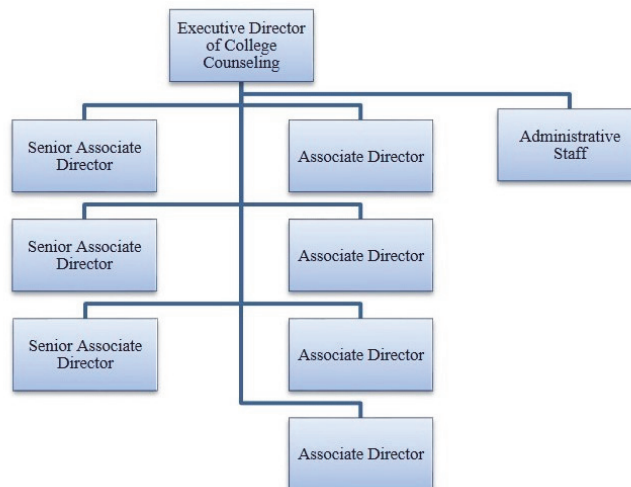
Executive Director of College Counseling

Senior Associate Director

Associate Director

Administrative Staff

Senior Associate Director

Associate Director

Senior Associate Director

Associate Director

Associate Director